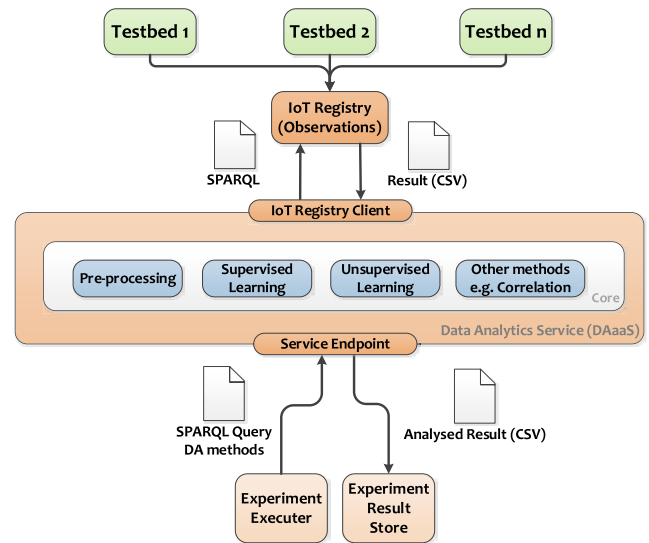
Testbed 1

Testbed 2

Testbed n

IoT Registry (Observations)

SPARQL

Result (CSV)

IoT Registry Client

Pre-processing

Supervised Learning

Unsupervised Learning

Other methods e.g. Correlation

Core

Data Analytics Service (DAaaS)

Service Endpoint

SPARQL Query DA methods

Analysed Result (CSV)

Experiment Executer

Experiment Result Store